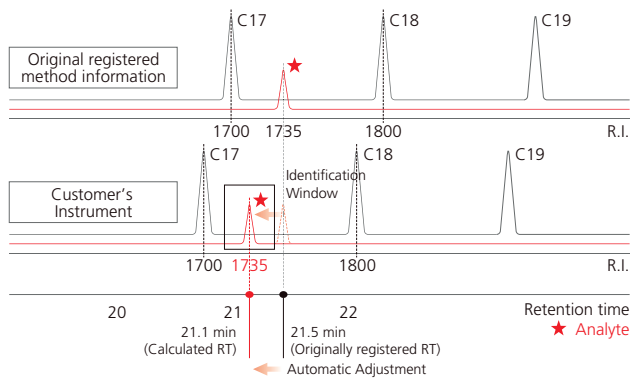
C17
C18
C19
Original registered method information
1700
1735
1800
R.I.

C17
C18
C19
Customer's Instrument
Identification Window
1700
1735
1800
R.I.

20
21
22
Retention time
Analyte
21.1 min (Calculated RT)
21.5 min (Originally registered RT)
Automatic Adjustment